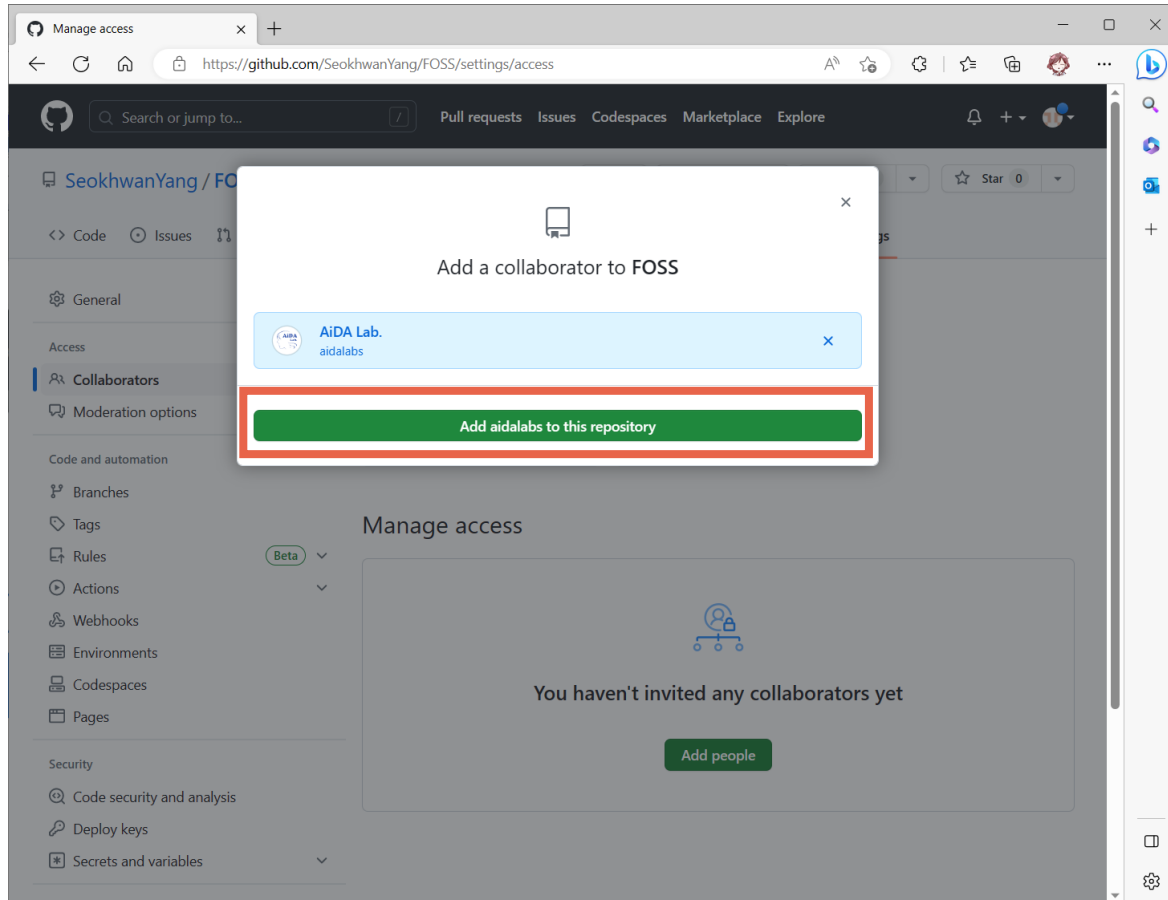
Manage access

https://github.com/SeokhwanYang/FOSS/settings/access

Search or jump to...

/

Pull requests Issues Codespaces Marketplace Explore

SeokhwanYang / FO

Star 0

Code Issues

gs

General

Access

Collaborators

Moderation options

Code and automation

Branches

Tags

Rules Beta

Actions

Webhooks

Environments

Codespaces

Pages

Security

Code security and analysis

Deploy keys

Secrets and variables

Add a collaborator to FOSS

AiDA Lab.
aidalabs

Add aidalabs to this repository

Manage access

You haven't invited any collaborators yet

Add people